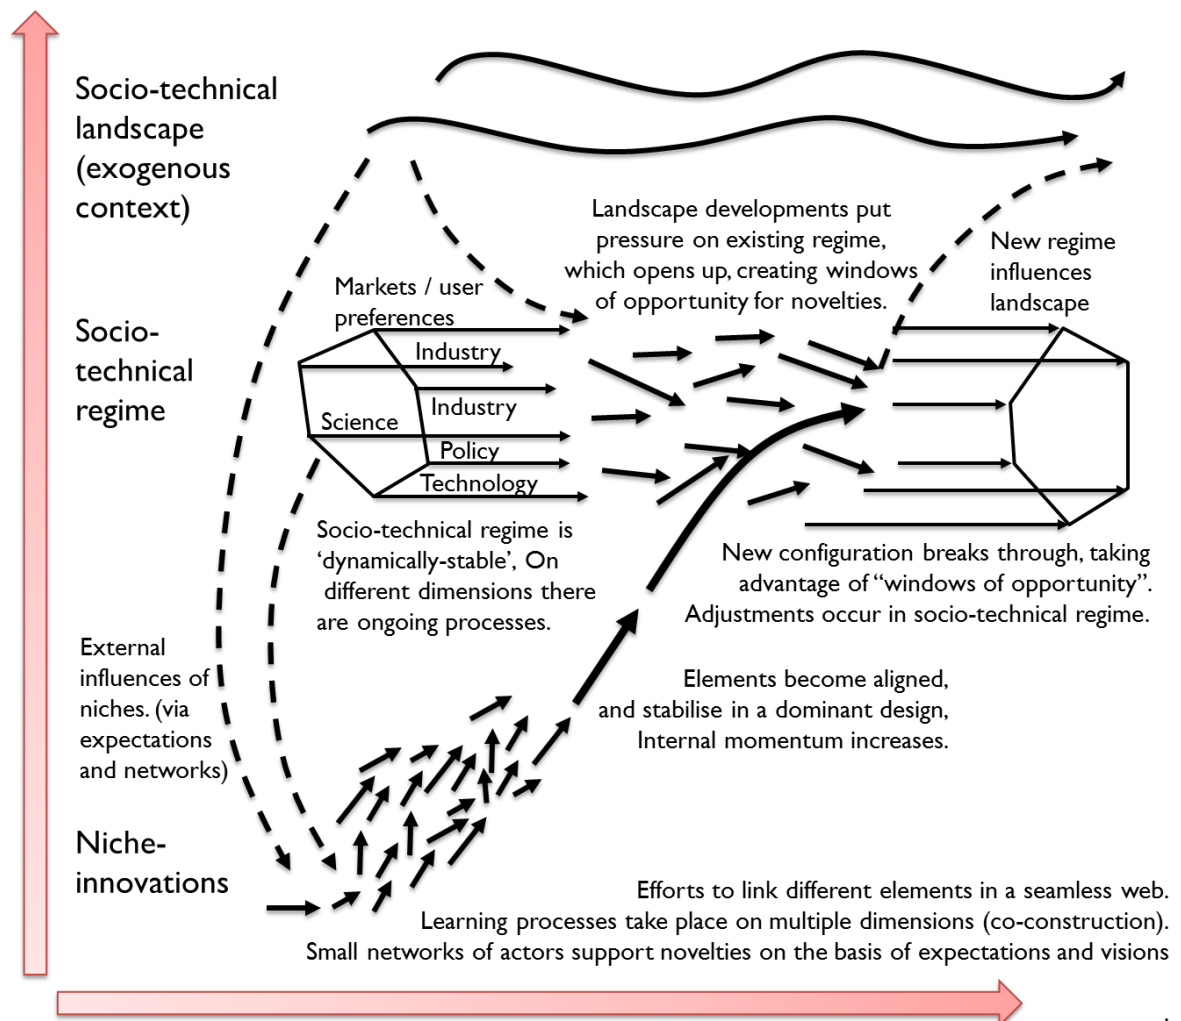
Socio-technical landscape (exogenous context)

Landscape developments put pressure on existing regime, which opens up, creating windows of opportunity for novelties.

New regime influences landscape

Socio-technical regime

Markets / user preferences

Industry

Industry

Science

Policy

Technology

Socio-technical regime is 'dynamically-stable', On different dimensions there are ongoing processes.

New configuration breaks through, taking advantage of "windows of opportunity". Adjustments occur in socio-technical regime.

External influences of niches. (via expectations and networks)

Elements become aligned, and stabilise in a dominant design, Internal momentum increases.

Niche-innovations

Efforts to link different elements in a seamless web. Learning processes take place on multiple dimensions (co-construction). Small networks of actors support novelties on the basis of expectations and visions